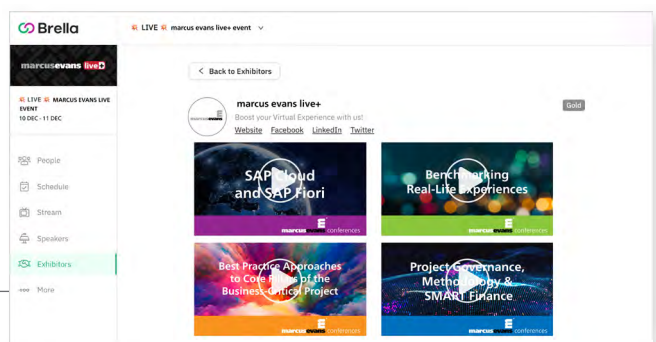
Brella

🔴 LIVE 🔴 marcus evans live+ event

marcusevans live+

🔴 LIVE 🔴 MARCUS EVANS LIVE EVENT
10 DEC - 11 DEC

People
Schedule
Stream
Speakers
Exhibitors
More

< Back to Exhibitors

marcus evans live+
Boost your Virtual Experience with us!
Website Facebook LinkedIn Twitter

Gold

SAP Cloud and SAP Fiori
marcus evans conferences

Benchmarking Real-Life Experiences
marcus evans conferences

Best Practice Approaches to Core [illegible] of the Business-Critical Project
marcus evans conferences

Project Governance, Methodology & SMART Finance
marcus evans conferences